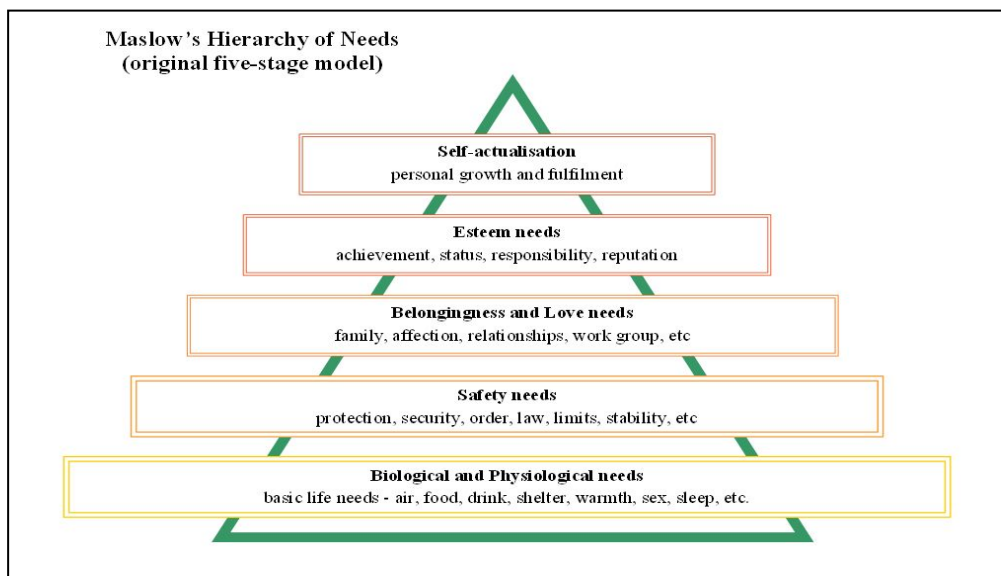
Maslow's Hierarchy of Needs
(original five-stage model)

Self-actualisation
personal growth and fulfilment

Esteem needs
achievement, status, responsibility, reputation

Belongingness and Love needs
family, affection, relationships, work group, etc

Safety needs
protection, security, order, law, limits, stability, etc

Biological and Physiological needs
basic life needs - air, food, drink, shelter, warmth, sex, sleep, etc.